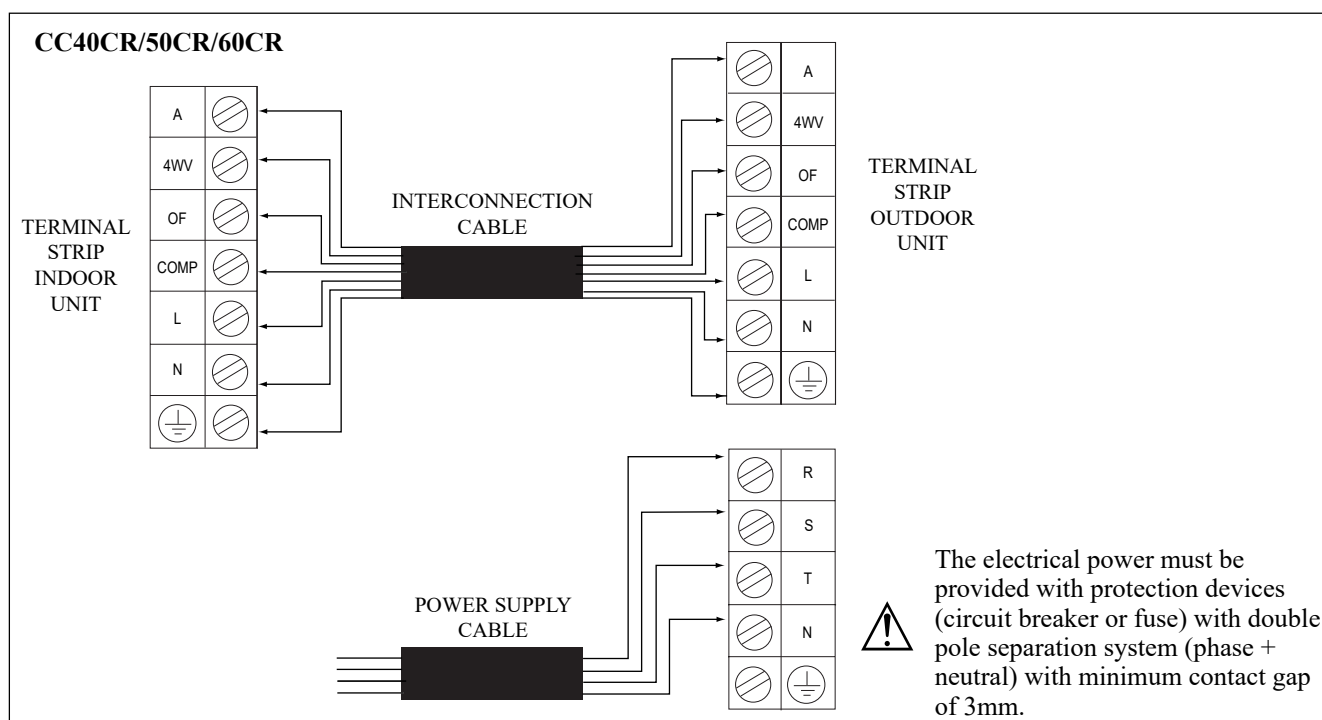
CC40CR/50CR/60CR

TERMINAL STRIP INDOOR UNIT

A
4WV
OF
COMP
L
N

INTERCONNECTION CABLE

A
4WV
OF
COMP
L
N

TERMINAL STRIP OUTDOOR UNIT

R
S
T
N

POWER SUPPLY CABLE

The electrical power must be provided with protection devices (circuit breaker or fuse) with double pole separation system (phase + neutral) with minimum contact gap of 3mm.